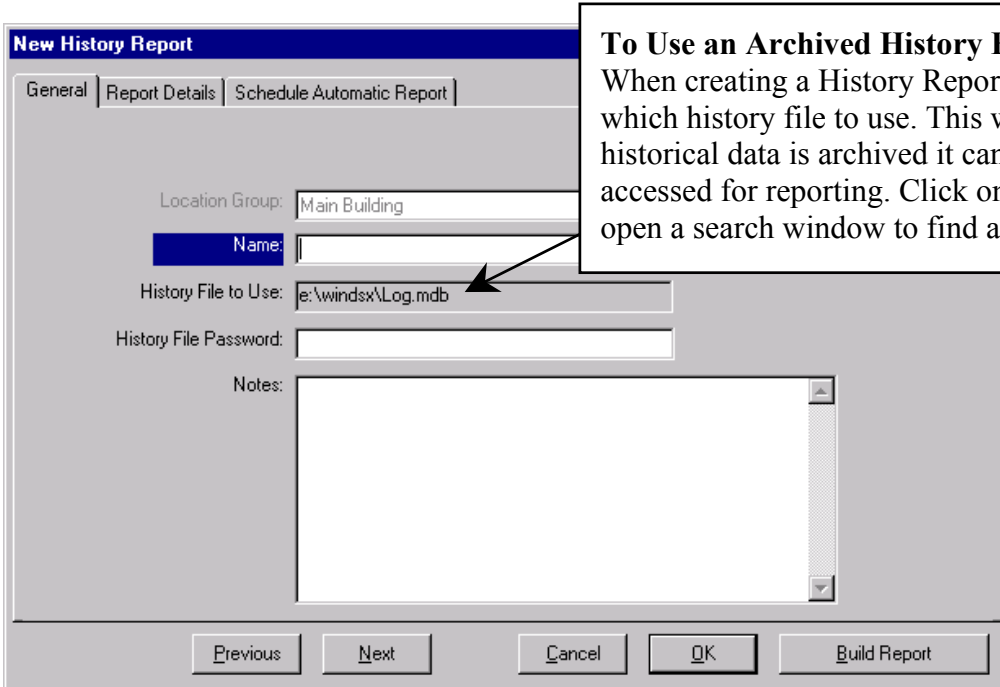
New History Report

General | Report Details | Schedule Automatic Report

To Use an Archived History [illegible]
When creating a History Repor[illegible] which history file to use. This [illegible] historical data is archived it ca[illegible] accessed for reporting. Click o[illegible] open a search window to find a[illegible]

Location Group: Main Building

Name:

History File to Use: e:\windsx\Log.mdb

History File Password:

Notes:

Previous | Next | Cancel | OK | Build Report